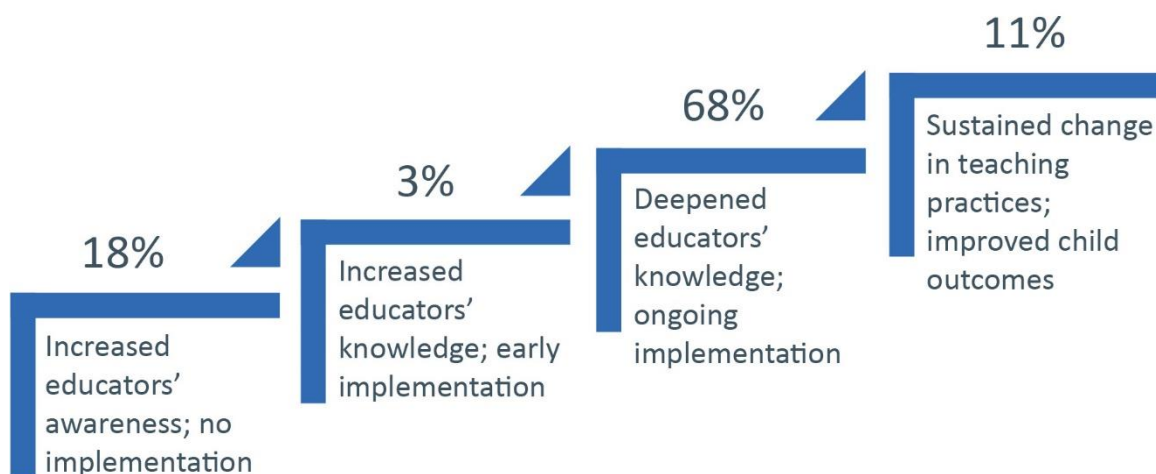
18%

Increased educators' awareness; no implementation

3%

Increased educators' knowledge; early implementation

68%

Deepened educators' knowledge; ongoing implementation

11%

Sustained change in teaching practices; improved child outcomes